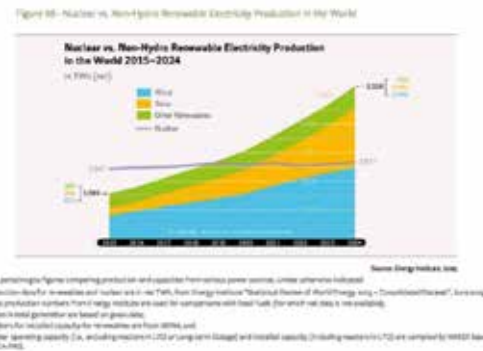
Figure 66 - Nuclear vs. Non-Hydro Renewable Electricity Production in the World

Nuclear vs. Non-Hydro Renewable Electricity Production in the World 2015–2024

in TWh (net)

Wind

Solar

Other Renewables

Nuclear

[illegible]

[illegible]

Source: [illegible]

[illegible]